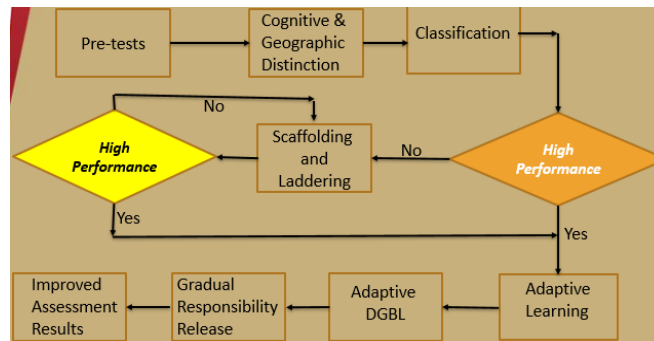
Pre-tests

Cognitive & Geographic Distinction

Classification

No

High Performance

Scaffolding and Laddering

No

High Performance

Yes

Yes

Improved Assessment Results

Gradual Responsibility Release

Adaptive DGBL

Adaptive Learning